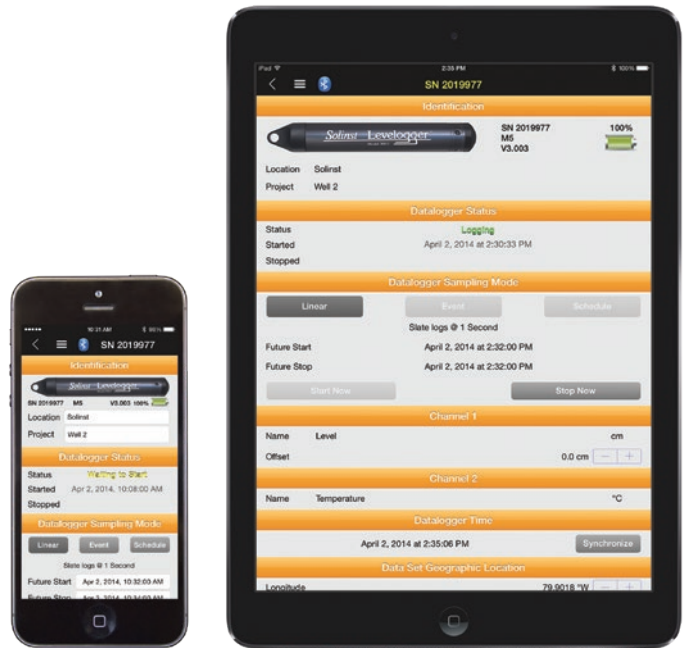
10:37 AM

SN 2019977

Identification

Solinst Levelogger

SN 2019977 M5 V3.003 100%

Location Solinst

Project Well 2

Datalogger Status

Status Waiting to Start

Started Apr 2, 2014, 10:08:00 AM

Stopped

Datalogger Sampling Mode

Linear Event Schedule

Slate logs @ 1 Second

Future Start Apr 2, 2014, 10:32:00 AM

Future Stop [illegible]

iPad 2:35 PM 100%

SN 2019977

Identification

Solinst Levelogger

SN 2019977 M5 V3.003

100%

Location Solinst

Project Well 2

Datalogger Status

Status Logging

Started April 2, 2014 at 2:30:33 PM

Stopped

Datalogger Sampling Mode

Linear Event Schedule

Slate logs @ 1 Second

Future Start April 2, 2014 at 2:32:00 PM

Future Stop April 2, 2014 at 2:32:00 PM

Start Now Stop Now

Channel 1

Name Level cm

Offset 0.0 cm − +

Channel 2

Name Temperature °C

Datalogger Time

April 2, 2014 at 2:35:06 PM Synchronize

Data Set Geographic Location

Longitude 79.9018 °W − +